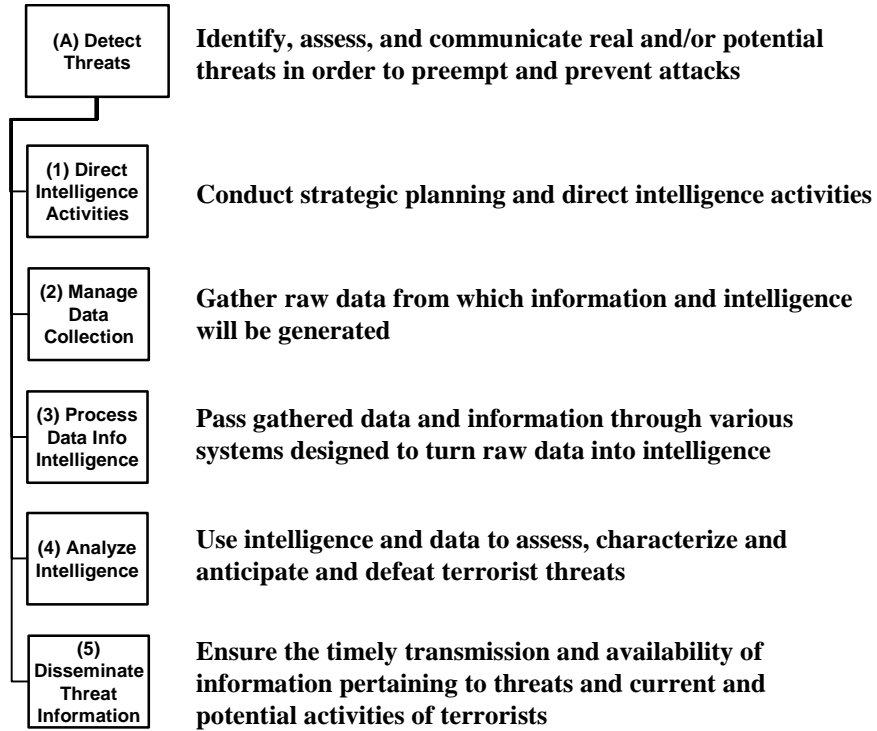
(A) Detect Threats

Identify, assess, and communicate real and/or potential threats in order to preempt and prevent attacks

(1) Direct Intelligence Activities

Conduct strategic planning and direct intelligence activities

(2) Manage Data Collection

Gather raw data from which information and intelligence will be generated

(3) Process Data Info Intelligence

Pass gathered data and information through various systems designed to turn raw data into intelligence

(4) Analyze Intelligence

Use intelligence and data to assess, characterize and anticipate and defeat terrorist threats

(5) Disseminate Threat Information

Ensure the timely transmission and availability of information pertaining to threats and current and potential activities of terrorists